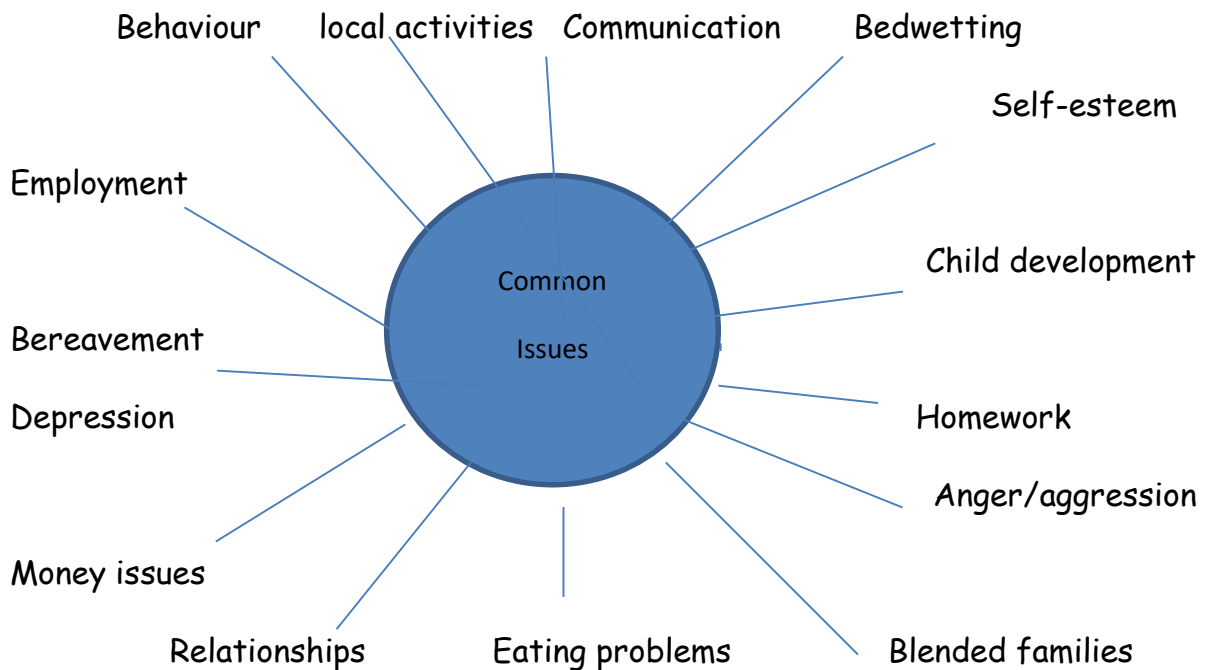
Behaviour

local activities

Communication

Bedwetting

Self-esteem

Employment

Common

Issues

Child development

Bereavement

Depression

Homework

Anger/aggression

Money issues

Relationships

Eating problems

Blended families